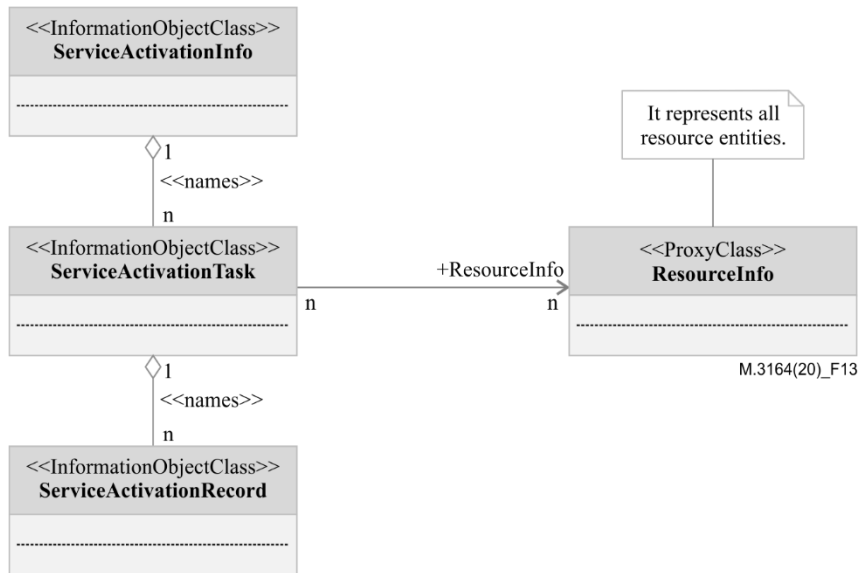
<<InformationObjectClass>>
**ServiceActivationInfo**

1
<<names>>
n

<<InformationObjectClass>>
**ServiceActivationTask**

n
+ResourceInfo
n

It represents all resource entities.

<<ProxyClass>>
**ResourceInfo**

1
<<names>>
n

<<InformationObjectClass>>
**ServiceActivationRecord**

M.3164(20)_F13